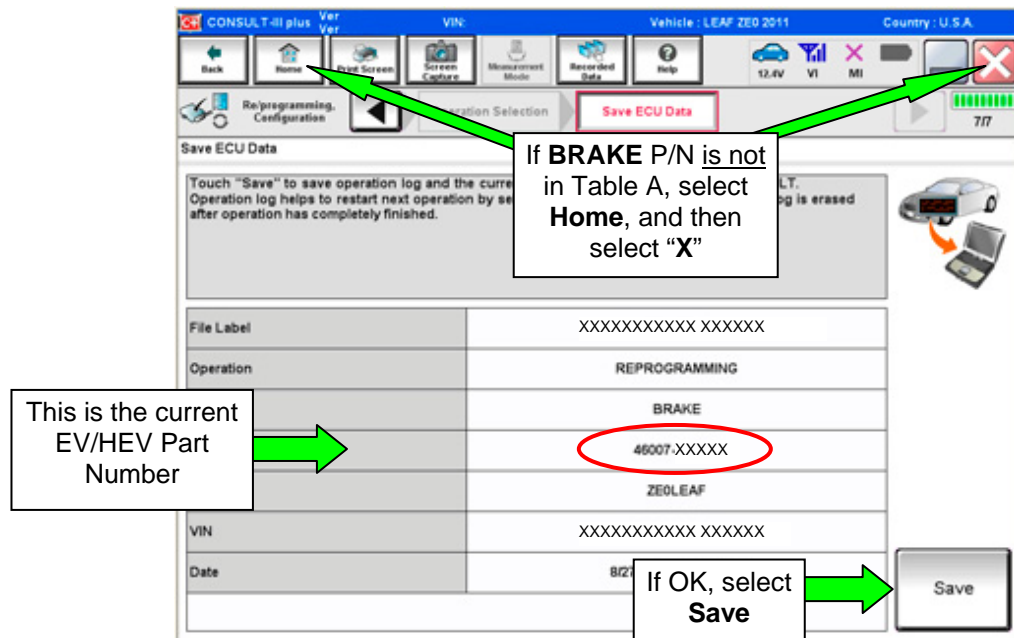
CONSULT-III plus Ver Ver VIN: Vehicle : LEAF ZE0 2011 Country : U.S.A.

Back Home Print Screen Screen Capture Measurement Mode Recorded Data Help 12.4V VI MI

Re/programming, Configuration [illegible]eration Selection Save ECU Data 7/7

Save ECU Data

Touch "Save" to save operation log and the curre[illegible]LT. Operation log helps to restart next operation by se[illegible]og is erased after operation has completely finished.

If **BRAKE** P/N is not in Table A, select **Home**, and then select "**X**"

| File Label | XXXXXXXXXXX XXXXXX |
|---|---|
| Operation | REPROGRAMMING |
| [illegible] | BRAKE |
| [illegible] | 46007-XXXXX |
| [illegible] | ZE0LEAF |
| VIN | XXXXXXXXXXX XXXXXX |
| Date | 8/2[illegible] |

This is the current EV/HEV Part Number

If OK, select **Save**

Save